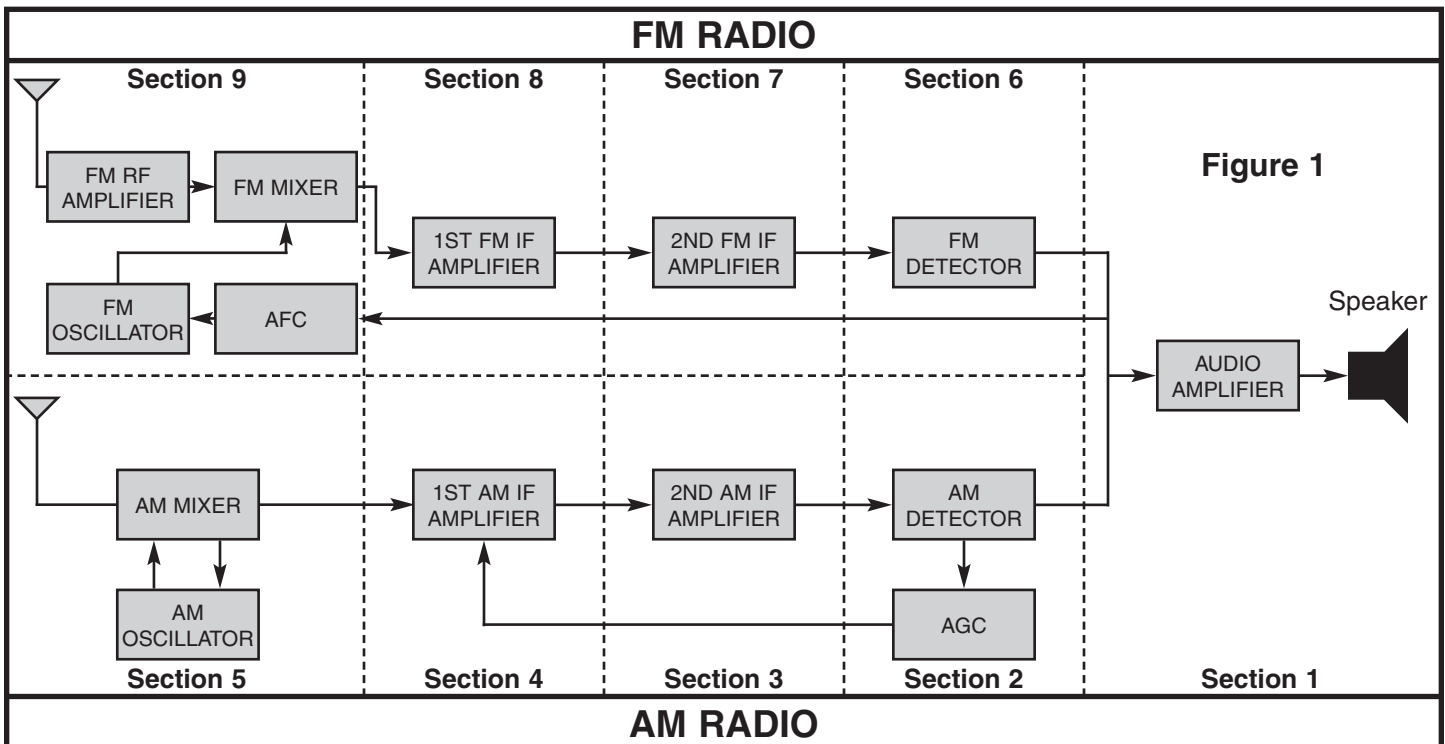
FM RADIO

Section 9
Section 8
Section 7
Section 6

Figure 1

FM RF AMPLIFIER
FM MIXER
1ST FM IF AMPLIFIER
2ND FM IF AMPLIFIER
FM DETECTOR
FM OSCILLATOR
AFC

Speaker

AUDIO AMPLIFIER

AM MIXER
1ST AM IF AMPLIFIER
2ND AM IF AMPLIFIER
AM DETECTOR
AM OSCILLATOR
AGC

Section 5
Section 4
Section 3
Section 2
Section 1

AM RADIO